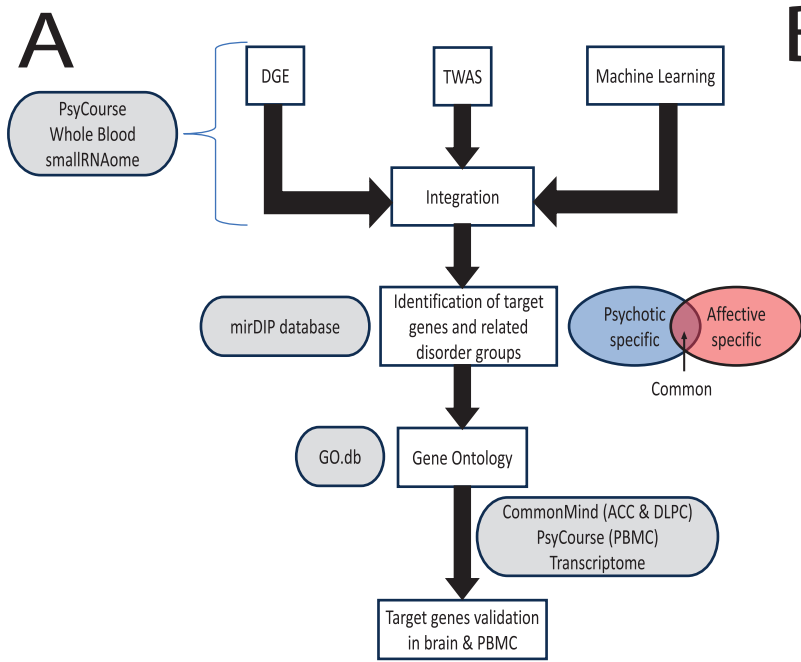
A

PsyCourse
Whole Blood
smallRNAome

DGE

TWAS

Machine Learning

Integration

mirDIP database

Identification of target genes and related disorder groups

Psychotic specific

Affective specific

Common

GO.db

Gene Ontology

CommonMind (ACC & DLPC)
PsyCourse (PBMC)
Transcriptome

Target genes validation in brain & PBMC

B